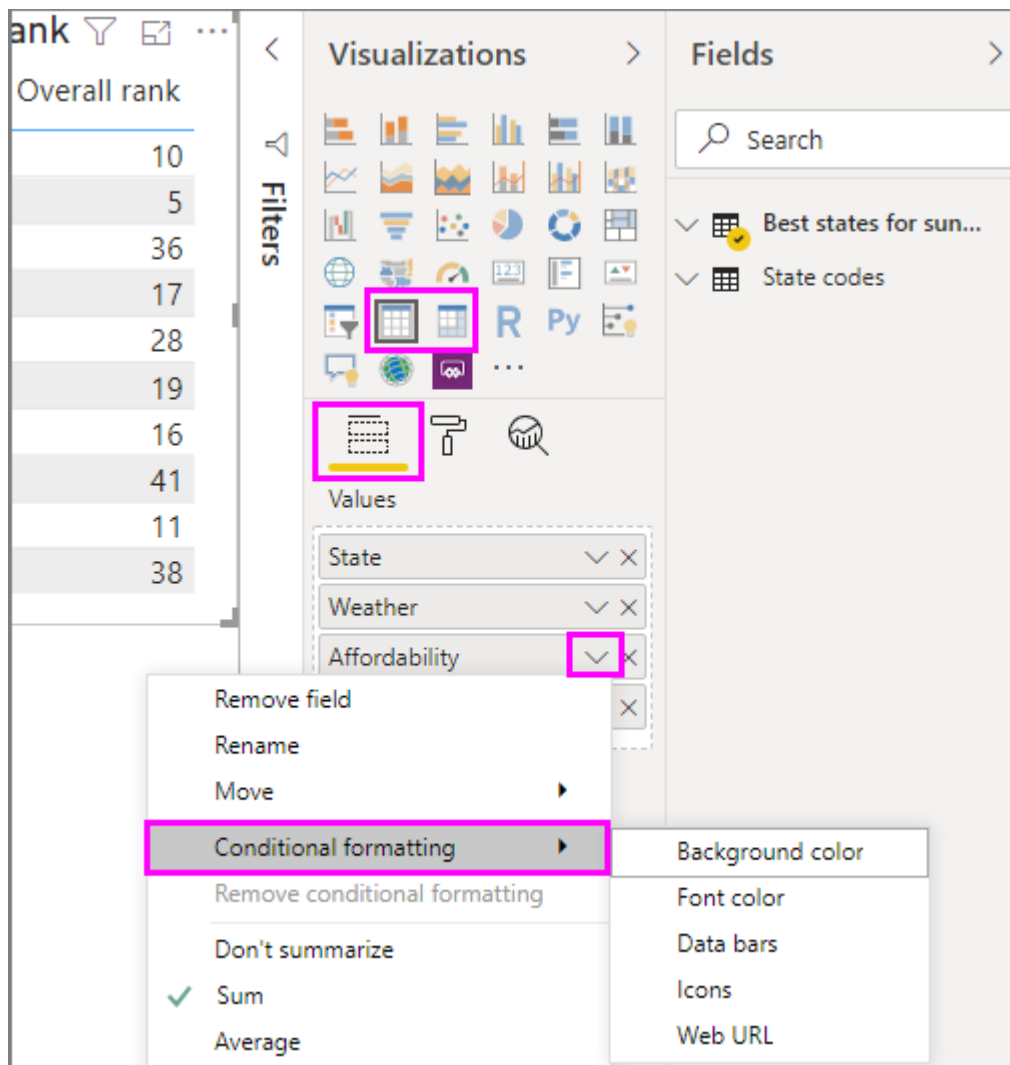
ank

Overall rank

10
5
36
17
28
19
16
41
11
38

Filters

Visualizations

R Py ...

Values

State
Weather
Affordability

Fields

Search

Best states for sun...
State codes

Remove field
Rename
Move
Conditional formatting
Remove conditional formatting
Don't summarize
Sum
Average

Background color
Font color
Data bars
Icons
Web URL